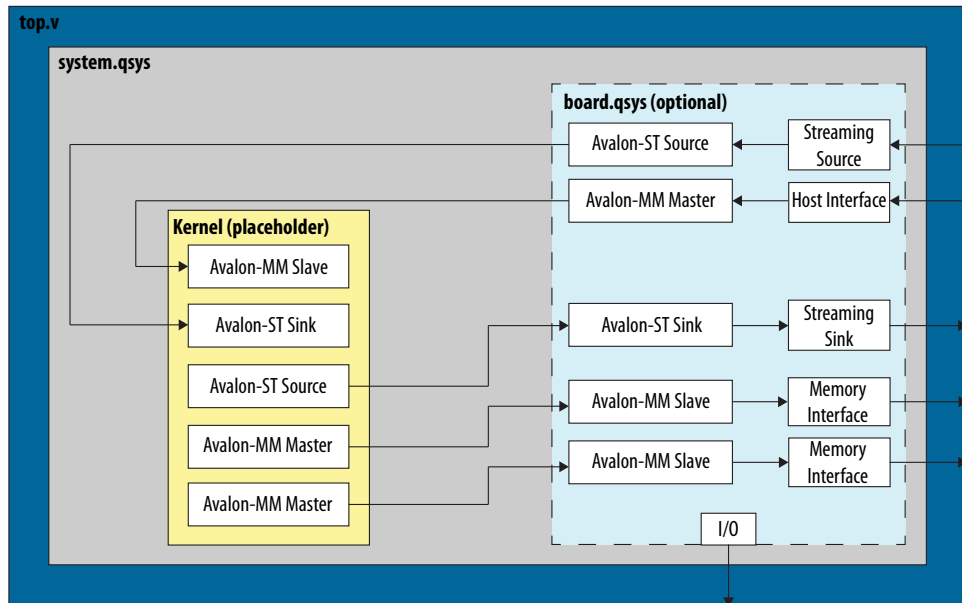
top.v

system.qsys

board.qsys (optional)

Avalon-ST Source

Streaming Source

Avalon-MM Master

Host Interface

Kernel (placeholder)

Avalon-MM Slave

Avalon-ST Sink

Avalon-ST Sink

Streaming Sink

Avalon-ST Source

Avalon-MM Slave

Memory Interface

Avalon-MM Master

Avalon-MM Slave

Memory Interface

Avalon-MM Master

I/O